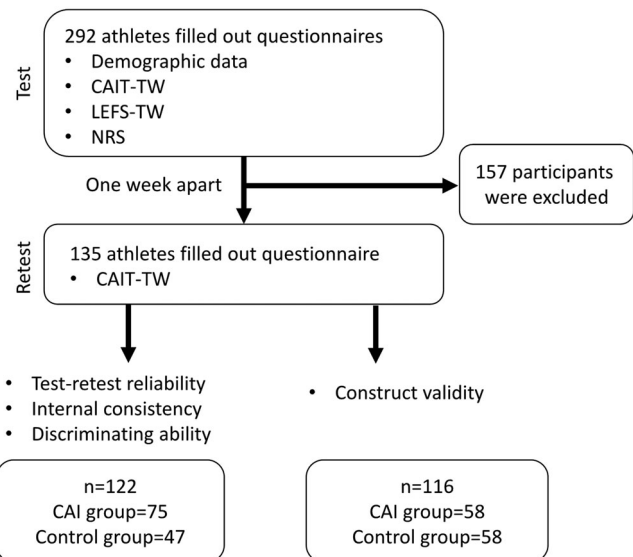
Test

292 athletes filled out questionnaires
• Demographic data
• CAIT-TW
• LEFS-TW
• NRS

One week apart

157 participants were excluded

Retest

135 athletes filled out questionnaire
• CAIT-TW

• Test-retest reliability
• Internal consistency
• Discriminating ability

• Construct validity

n=122
CAI group=75
Control group=47

n=116
CAI group=58
Control group=58